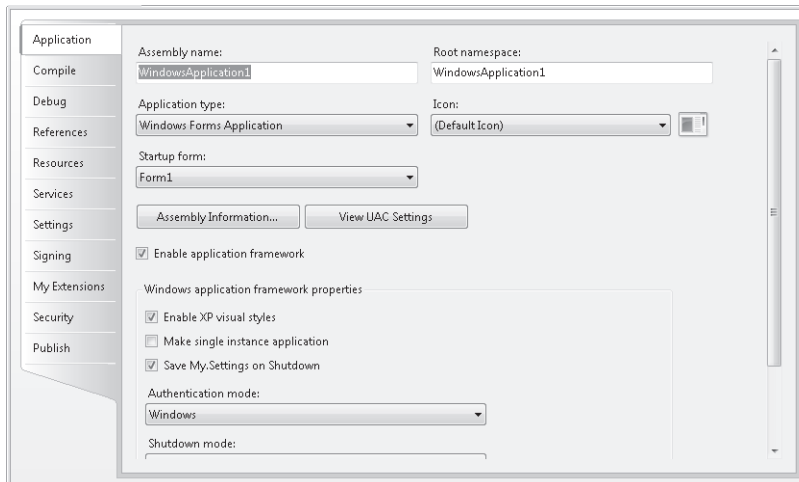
Application
Compile
Debug
References
Resources
Services
Settings
Signing
My Extensions
Security
Publish

Assembly name:
WindowsApplication1
Root namespace:
WindowsApplication1
Application type:
Windows Forms Application
Icon:
(Default Icon)
Startup form:
Form1
Assembly Information...
View UAC Settings
Enable application framework
Windows application framework properties
Enable XP visual styles
Make single instance application
Save My.Settings on Shutdown
Authentication mode:
Windows
Shutdown mode: